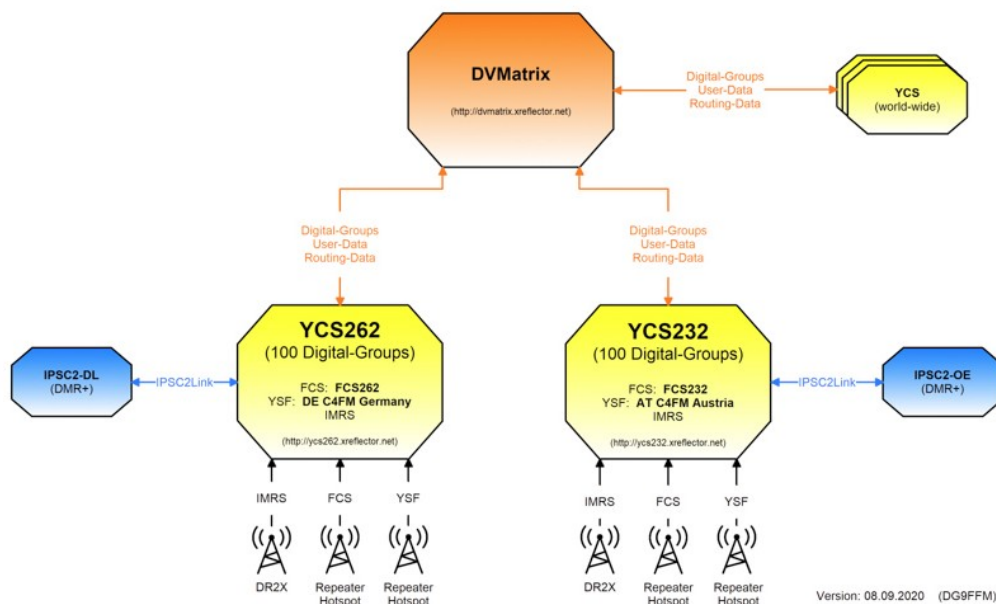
DVMatrix
(http://dvmatrix.xreflector.net)

Digital-Groups
User-Data
Routing-Data

YCS
(world-wide)

Digital-Groups
User-Data
Routing-Data

Digital-Groups
User-Data
Routing-Data

IPSC2-DL
(DMR+)

IPSC2Link

YCS262
(100 Digital-Groups)
FCS: FCS262
YSF: DE C4FM Germany
IMRS
(http://ycs262.xreflector.net)

IMRS
FCS
YSF

DR2X
Repeater
Hotspot
Repeater
Hotspot

YCS232
(100 Digital-Groups)
FCS: FCS232
YSF: AT C4FM Austria
IMRS
(http://ycs232.xreflector.net)

IPSC2Link

IPSC2-OE
(DMR+)

IMRS
FCS
YSF

DR2X
Repeater
Hotspot
Repeater
Hotspot

Version: 08.09.2020 (DG9FFM)